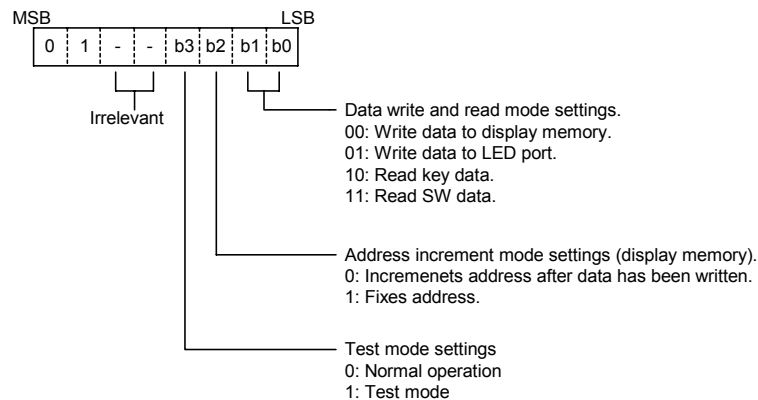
MSB LSB

| 0 | 1 | - | - | b3 | b2 | b1 | b0 |
|---|---|---|---|---|---|---|---|

Irrelevant

Data write and read mode settings.
00: Write data to display memory.
01: Write data to LED port.
10: Read key data.
11: Read SW data.

Address increment mode settings (display memory).
0: Incremenets address after data has been written.
1: Fixes address.

Test mode settings
0: Normal operation
1: Test mode